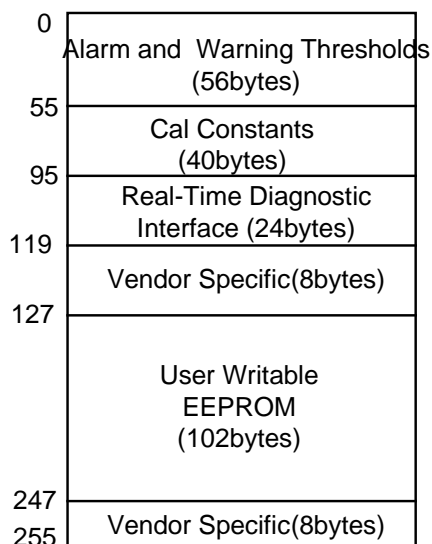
0
Alarm and Warning Thresholds (56bytes)
55
Cal Constants (40bytes)
95
Real-Time Diagnostic Interface (24bytes)
119
Vendor Specific(8bytes)
127
User Writable EEPROM (102bytes)
247
Vendor Specific(8bytes)
255